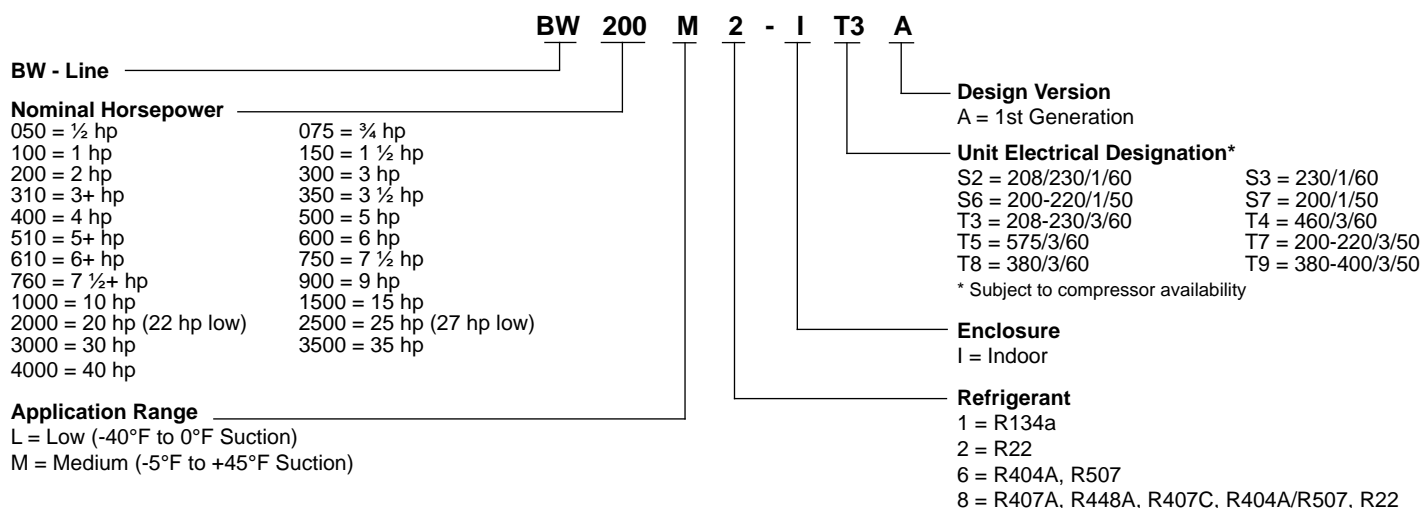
BW 200 M 2 - I T3 A

BW - Line

Nominal Horsepower

| | |
|---|---|
| 050 = ½ hp | 075 = ¾ hp |
| 100 = 1 hp | 150 = 1 ½ hp |
| 200 = 2 hp | 300 = 3 hp |
| 310 = 3+ hp | 350 = 3 ½ hp |
| 400 = 4 hp | 500 = 5 hp |
| 510 = 5+ hp | 600 = 6 hp |
| 610 = 6+ hp | 750 = 7 ½ hp |
| 760 = 7 ½+ hp | 900 = 9 hp |
| 1000 = 10 hp | 1500 = 15 hp |
| 2000 = 20 hp (22 hp low) | 2500 = 25 hp (27 hp low) |
| 3000 = 30 hp | 3500 = 35 hp |
| 4000 = 40 hp | |

Application Range
L = Low (-40°F to 0°F Suction)
M = Medium (-5°F to +45°F Suction)

Design Version
A = 1st Generation

Unit Electrical Designation*

| | |
|---|---|
| S2 = 208/230/1/60 | S3 = 230/1/60 |
| S6 = 200-220/1/50 | S7 = 200/1/50 |
| T3 = 208-230/3/60 | T4 = 460/3/60 |
| T5 = 575/3/60 | T7 = 200-220/3/50 |
| T8 = 380/3/60 | T9 = 380-400/3/50 |

* Subject to compressor availability

Enclosure
I = Indoor

Refrigerant
1 = R134a
2 = R22
6 = R404A, R507
8 = R407A, R448A, R407C, R404A/R507, R22